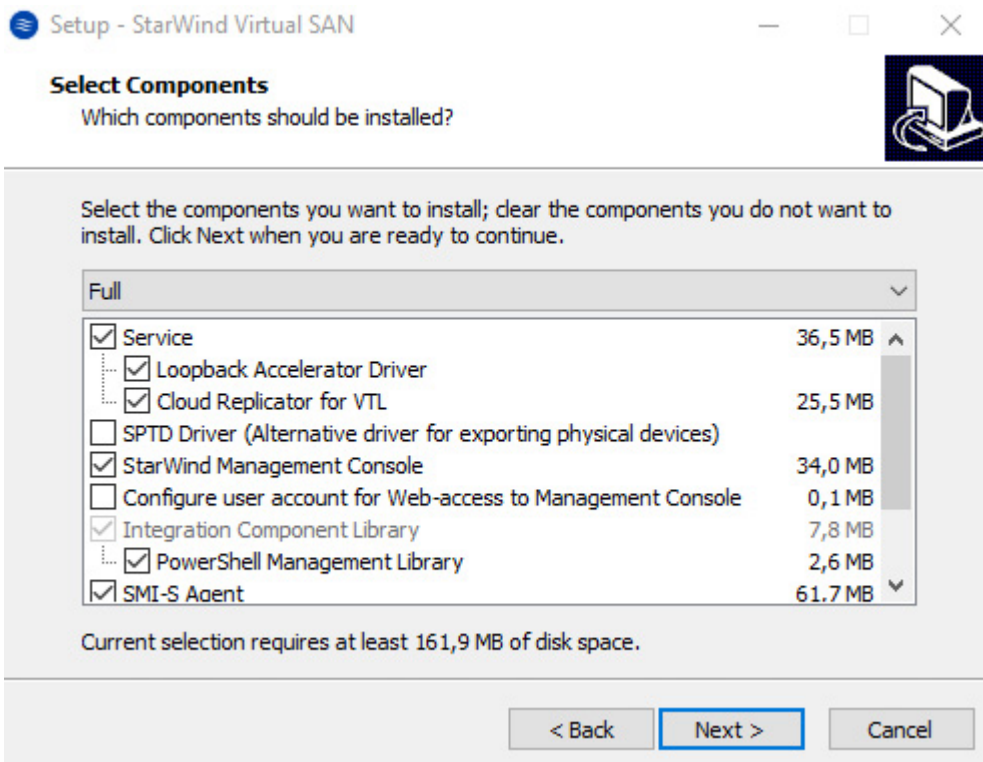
Setup - StarWind Virtual SAN

Select Components
Which components should be installed?

Select the components you want to install; clear the components you do not want to install. Click Next when you are ready to continue.

Full

| | |
|---|---|
| Service | 36,5 MB |
| Loopback Accelerator Driver | |
| Cloud Replicator for VTL | 25,5 MB |
| SPTD Driver (Alternative driver for exporting physical devices) | |
| StarWind Management Console | 34,0 MB |
| Configure user account for Web-access to Management Console | 0,1 MB |
| Integration Component Library | 7,8 MB |
| PowerShell Management Library | 2,6 MB |
| SMI-S Agent | 61,7 MB |

Current selection requires at least 161,9 MB of disk space.

< Back Next > Cancel